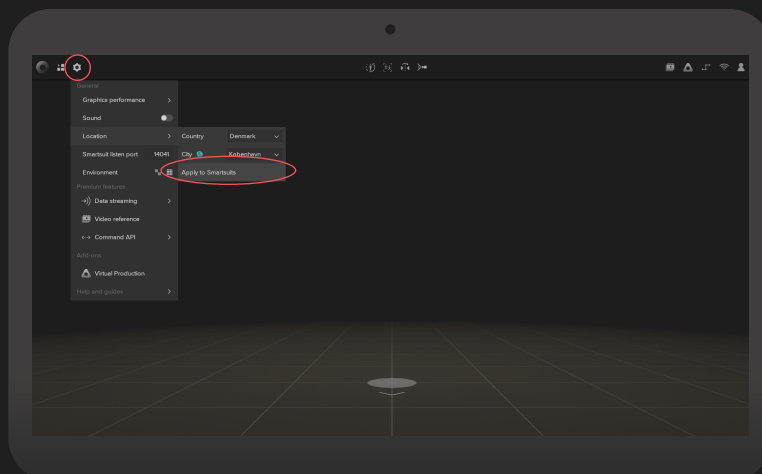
General
Graphics performance
Sound
Location
Country Denmark
Smartsuit listen port 14041
City København
Environment
Apply to Smartsuits
Premium features
Data streaming
Video reference
Command API
Add-ons
Virtual Production
Help and guides